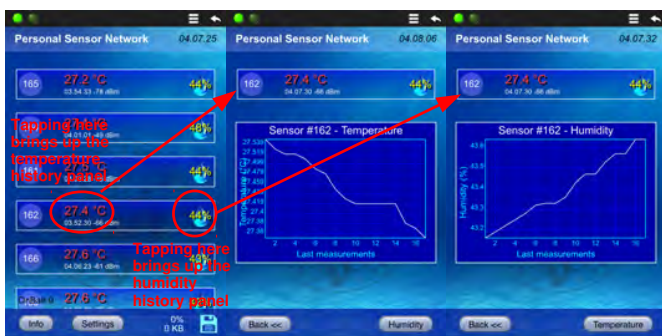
Personal Sensor Network 04.07.25

165 27.2 °C 44%
03.54.33 -78 dBm

Tapping here brings up the temperature history panel

04.01.01 -68 dBm 46%

27.4 °C 44%

162 27.4 °C 44%
03.52.30 -66 dBm

166 27.6 °C 43%
04.06.23 -61 dBm

Tapping here brings up the humidity history panel

27.6 °C

Info Settings 0% 0 KB

Personal Sensor Network 04.08.06

162 27.4 °C 44%
04.07.30 -66 dBm

Sensor #162 - Temperature

Temperature (°C)

Last measurements

Back << Humidity

Personal Sensor Network 04.07.32

162 27.4 °C 44%
04.07.30 -66 dBm

Sensor #162 - Humidity

Humidity (%)

43.8
43.6
43.4
43.2

2 4 6 8 10 12 14 16

Last measurements

Back << Temperature